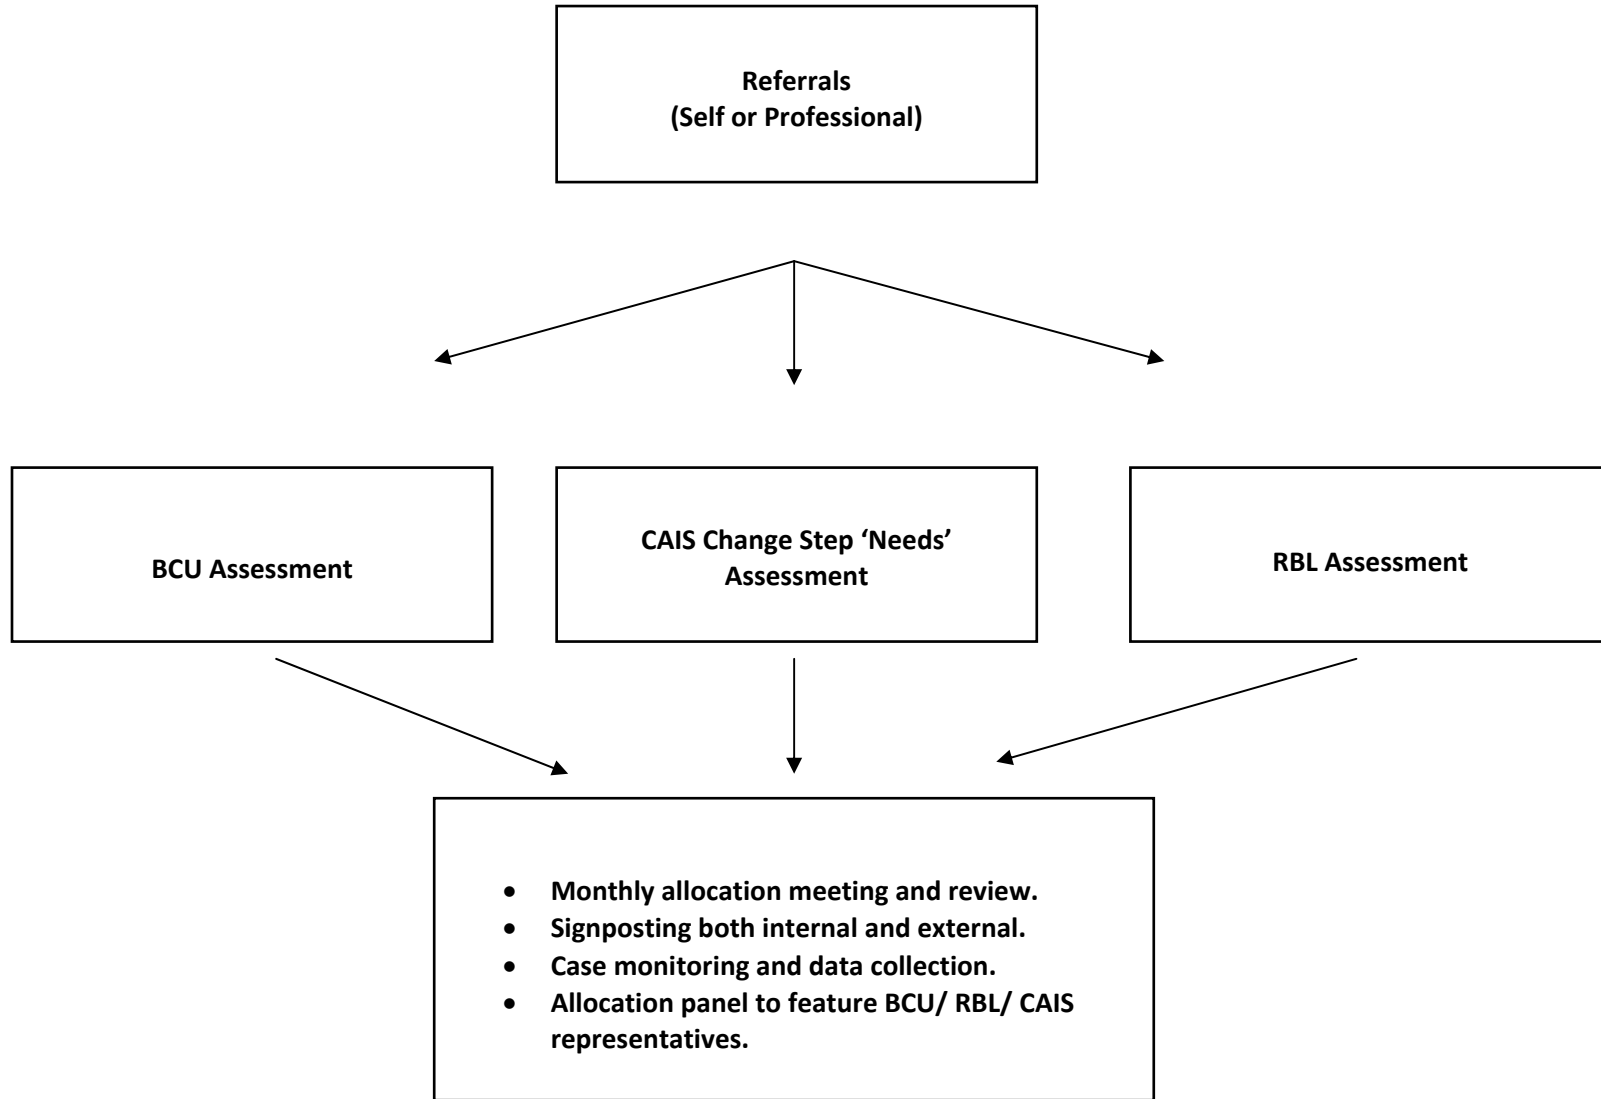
Referrals
(Self or Professional)

BCU Assessment

CAIS Change Step ‘Needs’ Assessment

RBL Assessment

- Monthly allocation meeting and review.
- Signposting both internal and external.
- Case monitoring and data collection.
- Allocation panel to feature BCU/ RBL/ CAIS representatives.